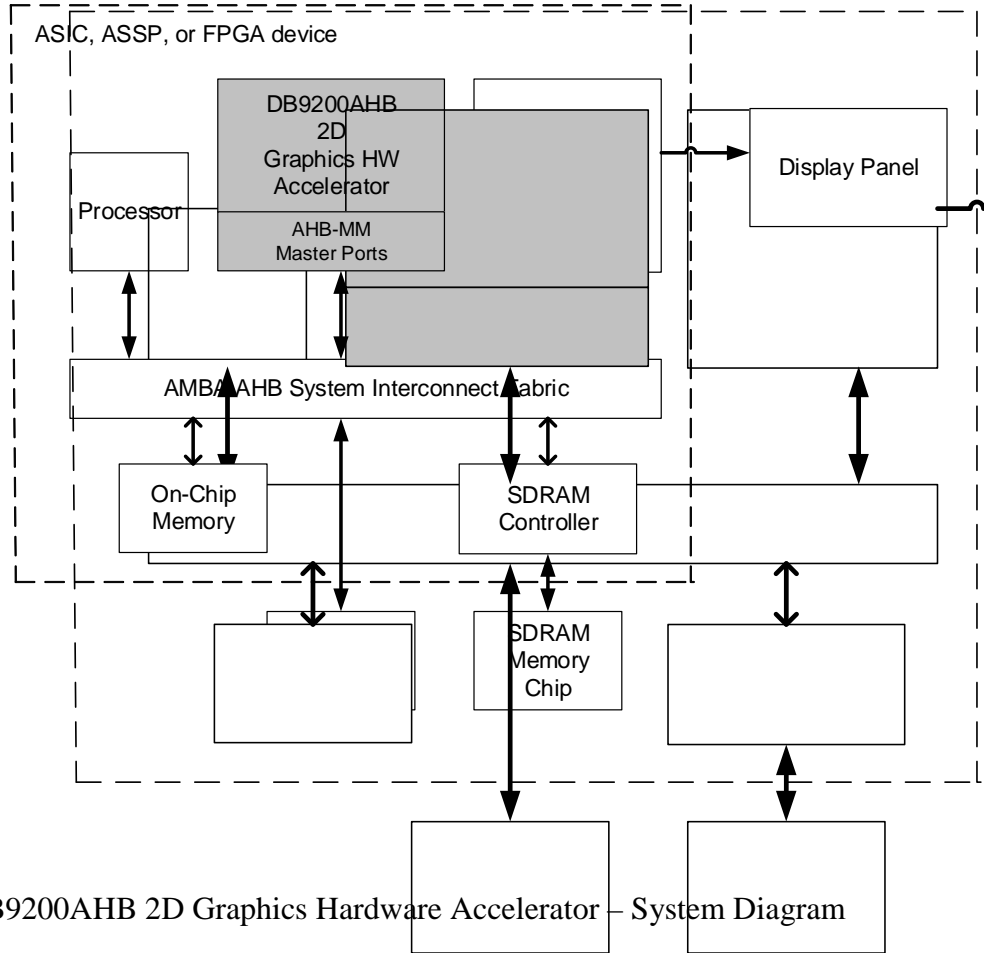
ASIC, ASSP, or FPGA device

DB9200AHB 2D Graphics HW Accelerator

AHB-MM Master Ports

Processor

Display Panel

AMBA AHB System Interconnect Fabric

On-Chip Memory

SDRAM Controller

SDRAM Memory Chip

B9200AHB 2D Graphics Hardware Accelerator – System Diagram